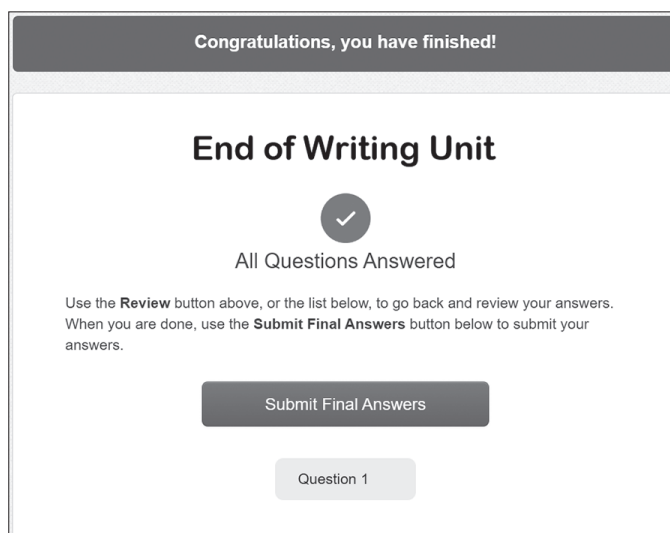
Congratulations, you have finished!

End of Writing Unit

All Questions Answered

Use the Review button above, or the list below, to go back and review your answers. When you are done, use the Submit Final Answers button below to submit your answers.

Submit Final Answers

Question 1